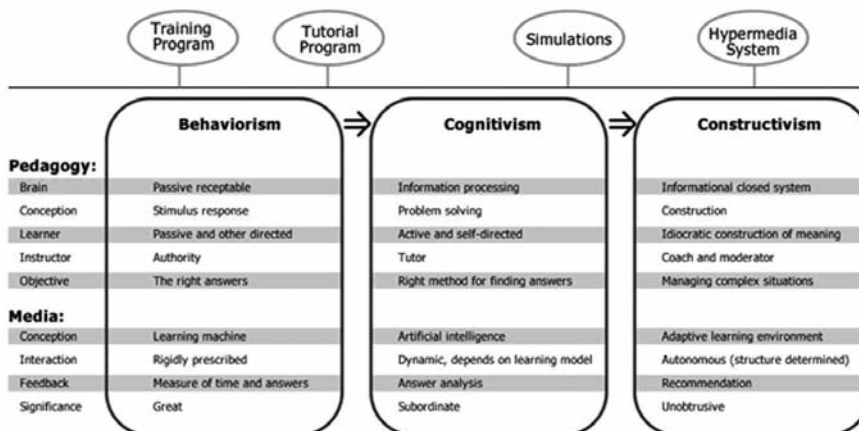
Training Program

Tutorial Program

Simulations

Hypermedia System

| | Behaviorism | Cognitivism | Constructivism |
|---|---|---|---|
| **Pedagogy:** | | | |
| Brain | Passive receptable | Information processing | Informational closed system |
| Conception | Stimulus response | Problem solving | Construction |
| Learner | Passive and other directed | Active and self-directed | Idiocratic construction of meaning |
| Instructor | Authority | Tutor | Coach and moderator |
| Objective | The right answers | Right method for finding answers | Managing complex situations |
| **Media:** | | | |
| Conception | Learning machine | Artificial intelligence | Adaptive learning environment |
| Interaction | Rigidly prescribed | Dynamic, depends on learning model | Autonomous (structure determined) |
| Feedback | Measure of time and answers | Answer analysis | Recommendation |
| Significance | Great | Subordinate | Unobtrusive |